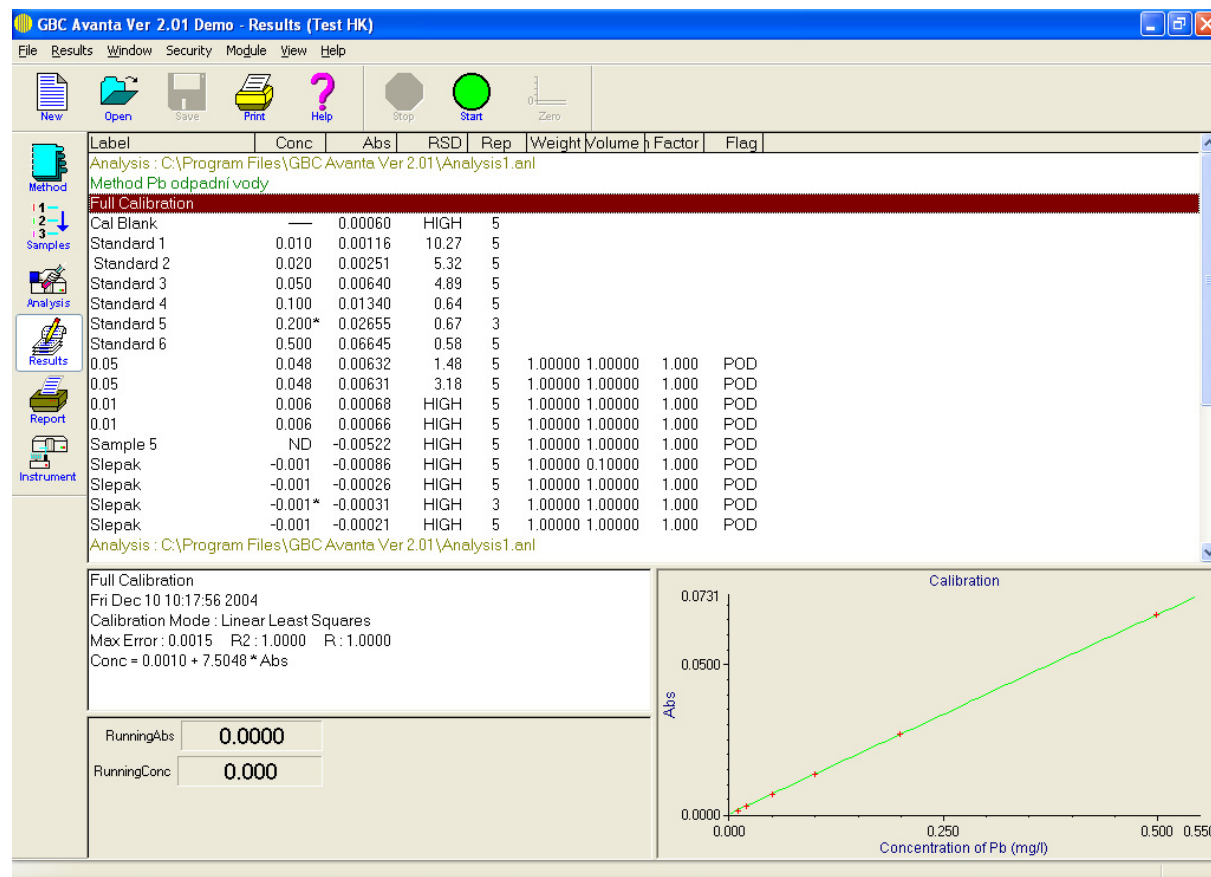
GBC Avanta Ver 2.01 Demo - Results (Test HK)

File Results Window Security Module View Help

New Open Save Print Help Stop Start Zero

Method Samples Analysis Results Report Instrument

| Label | Conc | Abs | RSD | Rep | Weight | Volume | Factor | Flag |
|---|---|---|---|---|---|---|---|---|
| Analysis : C:\Program Files\GBC Avanta Ver 2.01\Analysis1.anl | | | | | | | | |
| Method Pb odpadní vody | | | | | | | | |
| Full Calibration | | | | | | | | |
| Cal Blank | — | 0.00060 | HIGH | 5 | | | | |
| Standard 1 | 0.010 | 0.00116 | 10.27 | 5 | | | | |
| Standard 2 | 0.020 | 0.00251 | 5.32 | 5 | | | | |
| Standard 3 | 0.050 | 0.00640 | 4.89 | 5 | | | | |
| Standard 4 | 0.100 | 0.01340 | 0.64 | 5 | | | | |
| Standard 5 | 0.200* | 0.02655 | 0.67 | 3 | | | | |
| Standard 6 | 0.500 | 0.06645 | 0.58 | 5 | | | | |
| 0.05 | 0.048 | 0.00632 | 1.48 | 5 | 1.00000 | 1.00000 | 1.000 | POD |
| 0.05 | 0.048 | 0.00631 | 3.18 | 5 | 1.00000 | 1.00000 | 1.000 | POD |
| 0.01 | 0.006 | 0.00068 | HIGH | 5 | 1.00000 | 1.00000 | 1.000 | POD |
| 0.01 | 0.006 | 0.00066 | HIGH | 5 | 1.00000 | 1.00000 | 1.000 | POD |
| Sample 5 | ND | -0.00522 | HIGH | 5 | 1.00000 | 1.00000 | 1.000 | POD |
| Slepak | -0.001 | -0.00086 | HIGH | 5 | 1.00000 | 0.10000 | 1.000 | POD |
| Slepak | -0.001 | -0.00026 | HIGH | 5 | 1.00000 | 1.00000 | 1.000 | POD |
| Slepak | -0.001* | -0.00031 | HIGH | 3 | 1.00000 | 1.00000 | 1.000 | POD |
| Slepak | -0.001 | -0.00021 | HIGH | 5 | 1.00000 | 1.00000 | 1.000 | POD |
| Analysis : C:\Program Files\GBC Avanta Ver 2.01\Analysis1.anl | | | | | | | | |

Full Calibration
Fri Dec 10 10:17:56 2004
Calibration Mode : Linear Least Squares
Max Error : 0.0015 R2 : 1.0000 R : 1.0000
Conc = 0.0010 + 7.5048 * Abs

RunningAbs 0.0000
RunningConc 0.000

Calibration
0.0731
0.0500
Abs
0.0000
0.000 0.250 0.500 0.550
Concentration of Pb (mg/l)